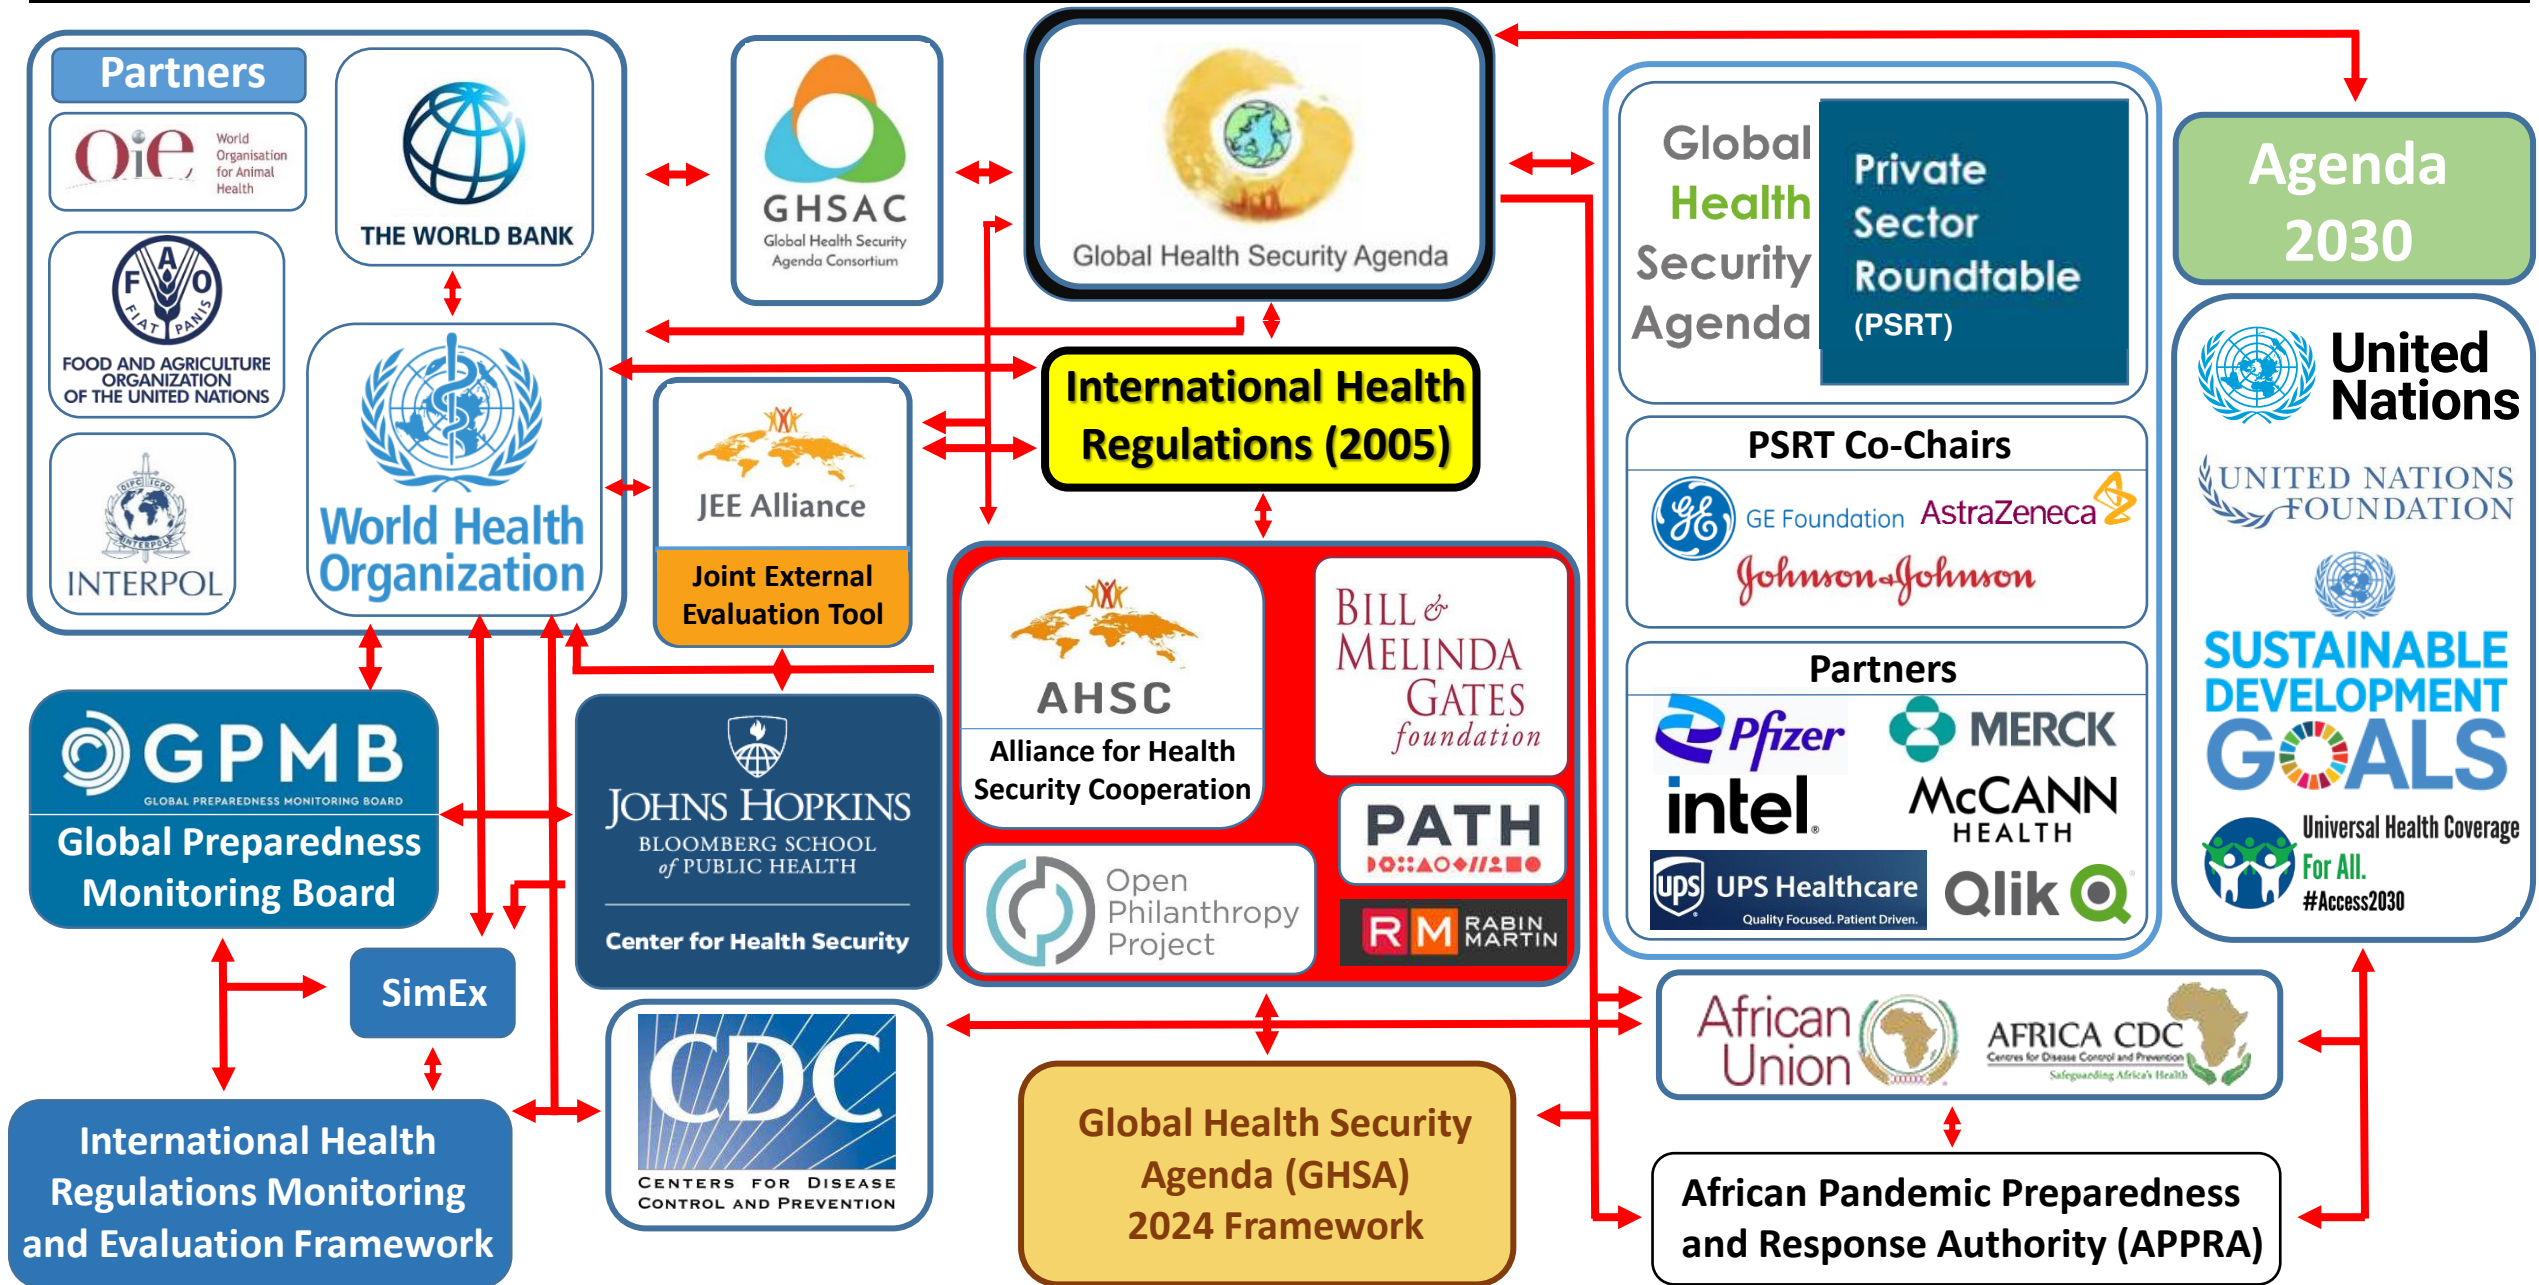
Partners

OIE World Organisation for Animal Health

THE WORLD BANK

FAO FIAT PANIS
FOOD AND AGRICULTURE ORGANIZATION OF THE UNITED NATIONS

INTERPOL

World Health Organization

GHSAC
Global Health Security Agenda Consortium

Global Health Security Agenda

International Health Regulations (2005)

JEE Alliance

Joint External Evaluation Tool

Global Health Security Agenda

Private Sector Roundtable (PSRT)

Agenda 2030

United Nations

PSRT Co-Chairs

GE Foundation AstraZeneca

Johnson&Johnson

UNITED NATIONS FOUNDATION

SUSTAINABLE DEVELOPMENT GOALS

Partners

Pfizer MERCK

intel McCANN HEALTH

UPS Healthcare Quality Focused. Patient Driven.

Qlik

Universal Health Coverage For All. #Access2030

AHSC
Alliance for Health Security Cooperation

BILL & MELINDA GATES foundation

PATH

Open Philanthropy Project

RM RABIN MARTIN

GPMB
GLOBAL PREPAREDNESS MONITORING BOARD
Global Preparedness Monitoring Board

JOHNS HOPKINS
BLOOMBERG SCHOOL of PUBLIC HEALTH
Center for Health Security

SimEx

CDC
CENTERS FOR DISEASE CONTROL AND PREVENTION

International Health Regulations Monitoring and Evaluation Framework

Global Health Security Agenda (GHSA) 2024 Framework

African Union

AFRICA CDC
Centres for Disease Control and Prevention
Safeguarding Africa's Health

African Pandemic Preparedness and Response Authority (APPRA)